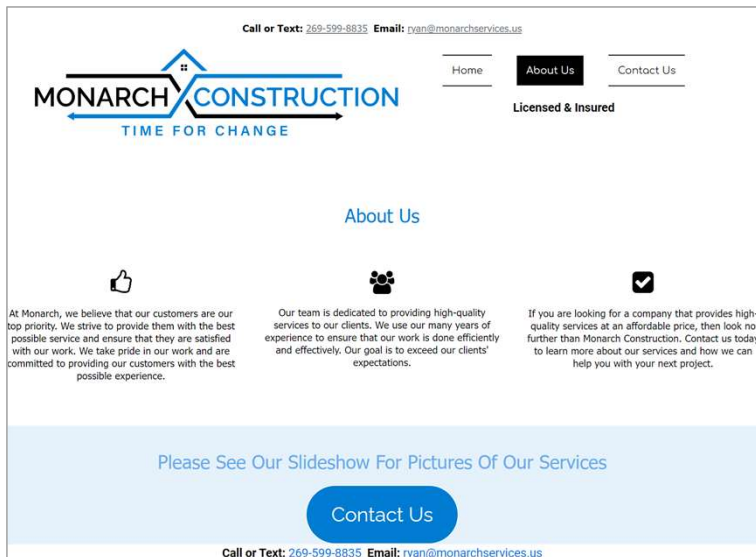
Call or Text: 269-599-8835 Email: ryan@monarchservices.us

MONARCH CONSTRUCTION
TIME FOR CHANGE

Home
About Us
Contact Us

Licensed & Insured

About Us

At Monarch, we believe that our customers are our top priority. We strive to provide them with the best possible service and ensure that they are satisfied with our work. We take pride in our work and are committed to providing our customers with the best possible experience.

Our team is dedicated to providing high-quality services to our clients. We use our many years of experience to ensure that our work is done efficiently and effectively. Our goal is to exceed our clients' expectations.

If you are looking for a company that provides high-quality services at an affordable price, then look no further than Monarch Construction. Contact us today to learn more about our services and how we can help you with your next project.

Please See Our Slideshow For Pictures Of Our Services

Contact Us

Call or Text: 269-599-8835 Email: ryan@monarchservices.us